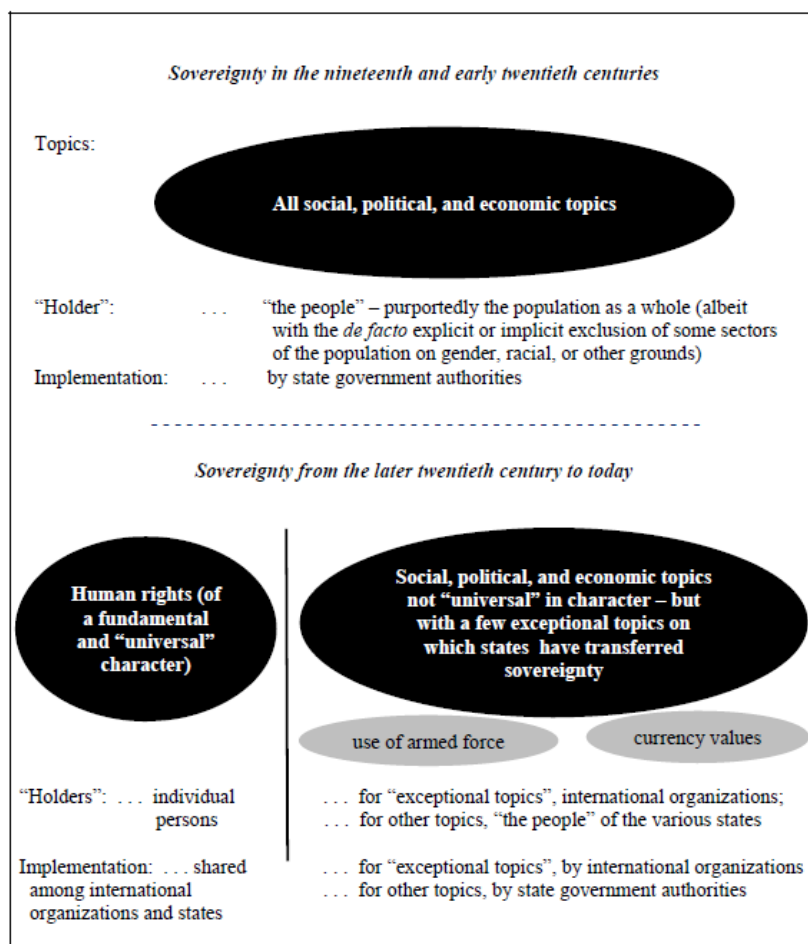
*Sovereignty in the nineteenth and early twentieth centuries*

Topics:

**All social, political, and economic topics**

"Holder": . . . "the people" – purportedly the population as a whole (albeit with the *de facto* explicit or implicit exclusion of some sectors of the population on gender, racial, or other grounds)

Implementation: . . . by state government authorities

*Sovereignty from the later twentieth century to today*

**Human rights (of a fundamental and "universal" character)**

**Social, political, and economic topics not "universal" in character – but with a few exceptional topics on which states have transferred sovereignty**

use of armed force

currency values

"Holders": . . . individual persons

. . . for "exceptional topics", international organizations;
. . . for other topics, "the people" of the various states

Implementation: . . . shared among international organizations and states

. . . for "exceptional topics", by international organizations
. . . for other topics, by state government authorities